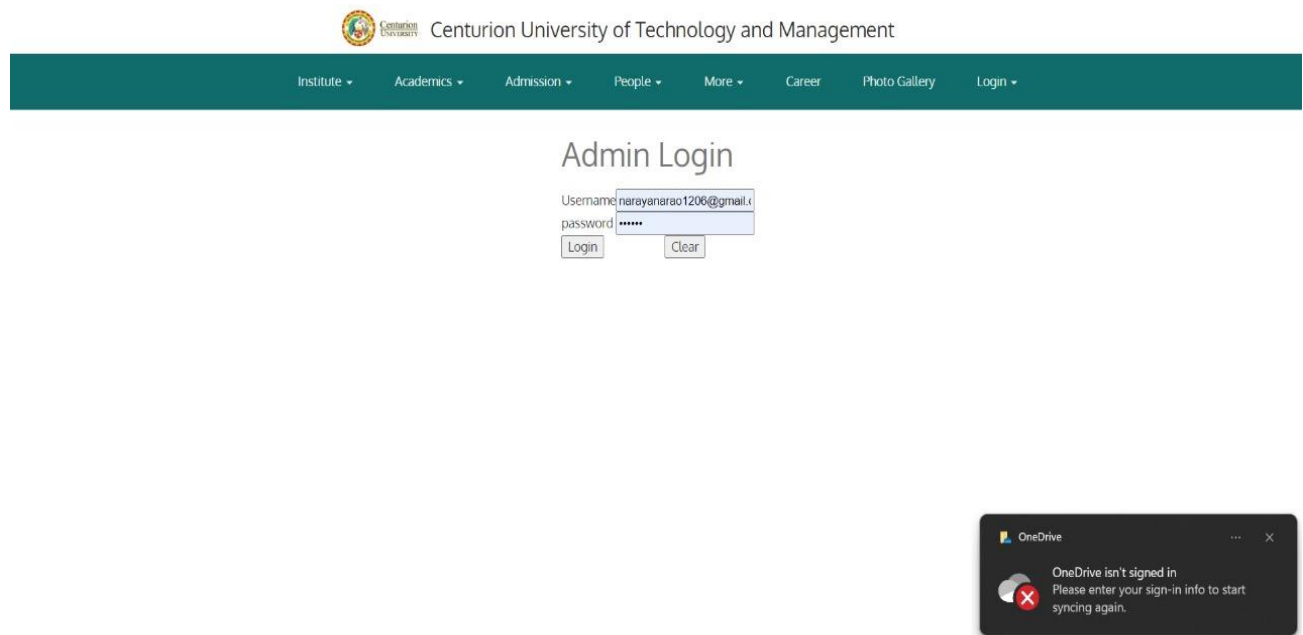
Centurion University Centurion University of Technology and Management

Institute ▾ Academics ▾ Admission ▾ People ▾ More ▾ Career Photo Gallery Login ▾

Admin Login

Username narayanarao1206@gmail.c
password ••••••
Login Clear

OneDrive ··· ×
OneDrive isn't signed in
Please enter your sign-in info to start syncing again.